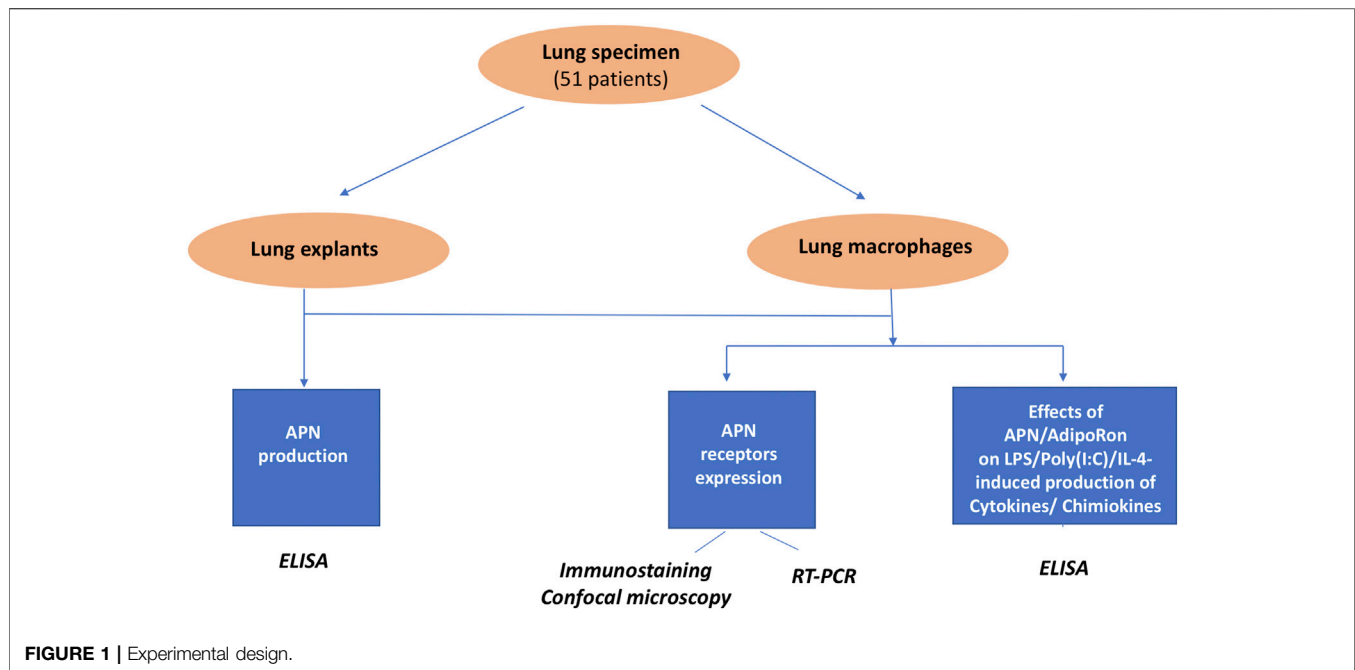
Lung specimen
(51 patients)

Lung explants

Lung macrophages

APN production

ELISA

APN receptors expression

Immunostaining
Confocal microscopy

RT-PCR

Effects of APN/AdipoRon on LPS/Poly(I:C)/IL-4-induced production of Cytokines/ Chimiokines

ELISA

FIGURE 1 | Experimental design.